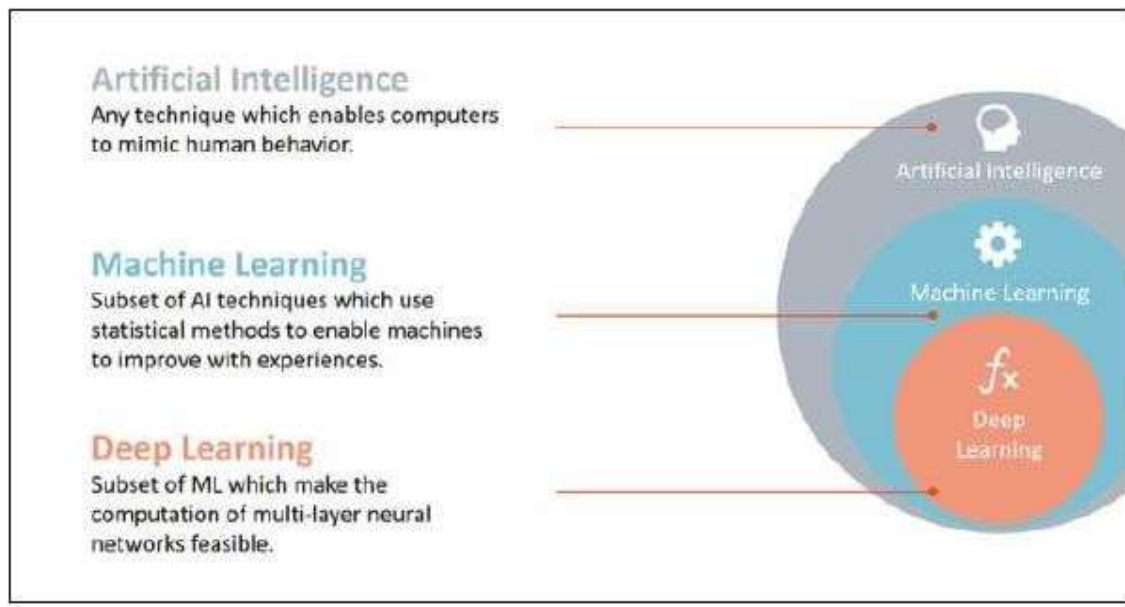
Artificial Intelligence
Any technique which enables computers to mimic human behavior.

Machine Learning
Subset of AI techniques which use statistical methods to enable machines to improve with experiences.

Deep Learning
Subset of ML which make the computation of multi-layer neural networks feasible.

Artificial Intelligence

Machine Learning

$f_x$

Deep Learning